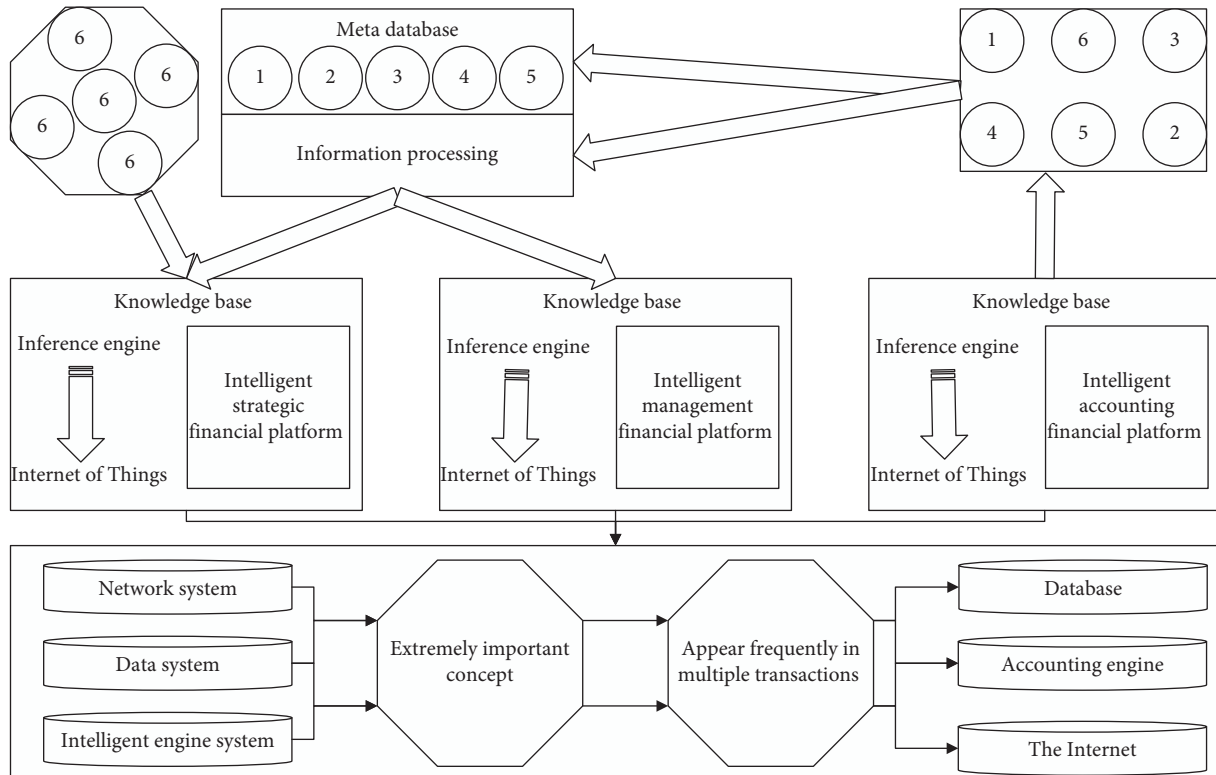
6
6
6
6
6

Meta database
1
2
3
4
5
Information processing

1
6
3
4
5
2

Knowledge base
Inference engine
Internet of Things
Intelligent strategic financial platform

Knowledge base
Inference engine
Internet of Things
Intelligent management financial platform

Knowledge base
Inference engine
Internet of Things
Intelligent accounting financial platform

Network system
Data system
Intelligent engine system
Extremely important concept
Appear frequently in multiple transactions
Database
Accounting engine
The Internet